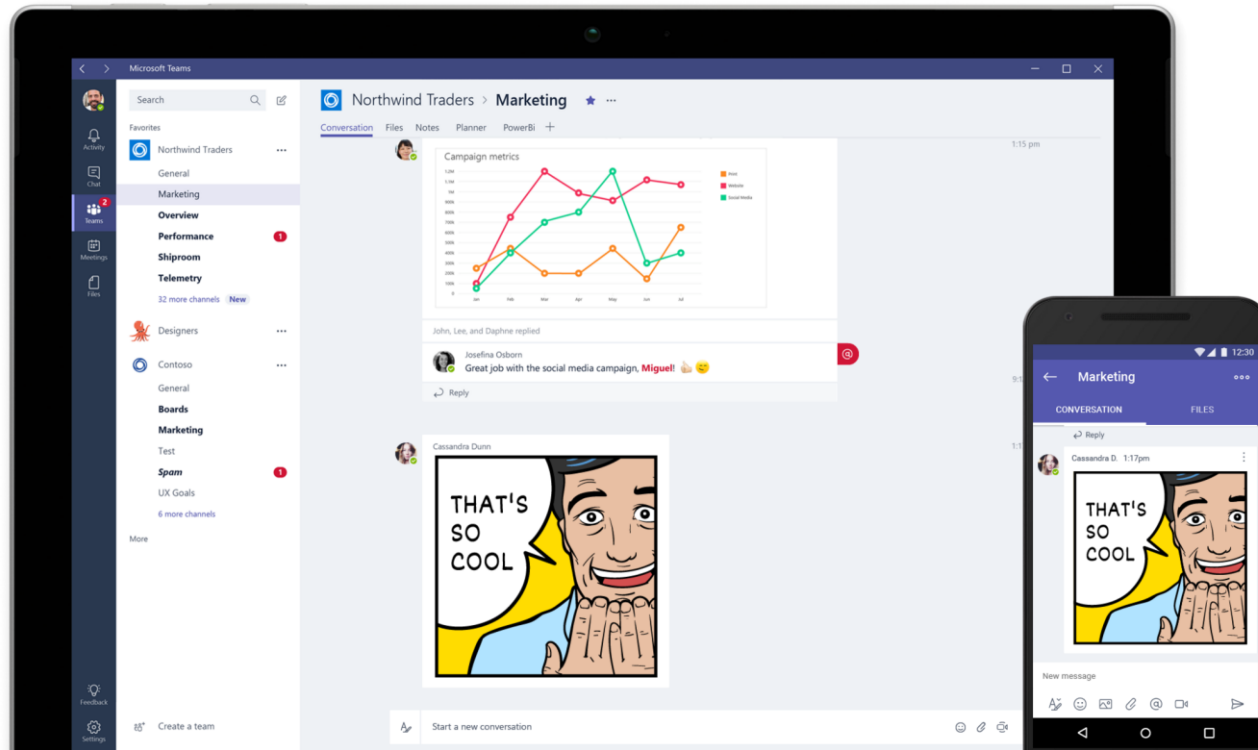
Microsoft Teams

Activity
Chat
2
Teams
Meetings
Files

Search

Favorites

Northwind Traders
General
Marketing
Overview
Performance 1
Shiproom
Telemetry
32 more channels New

Designers

Contoso
General
Boards
Marketing
Test
Spam 1
UX Goals
6 more channels

More

Feedback
Settings

Create a team

Northwind Traders > Marketing

Conversation Files Notes Planner PowerBi +

1:15 pm

Campaign metrics

Print
Website
Social Media

Jan Feb Mar Apr May Jun Jul

John, Lee, and Daphne replied

Josefina Osborn
Great job with the social media campaign, Miguel!

Reply

Cassandra Dunn

THAT'S SO COOL

Start a new conversation

12:30

Marketing

CONVERSATION FILES

Reply

Cassandra D. 1:17pm

THAT'S SO COOL

New message